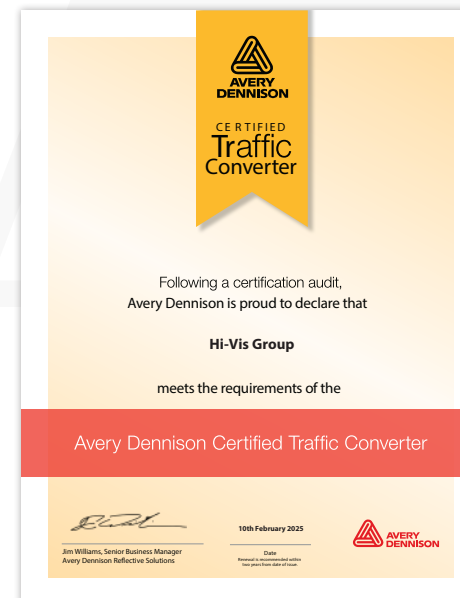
AVERY DENNISON

CERTIFIED
Traffic
Converter

Following a certification audit,
Avery Dennison is proud to declare that

Hi-Vis Group

meets the requirements of the

Avery Dennison Certified Traffic Converter

Jim Williams, Senior Business Manager
Avery Dennison Reflective Solutions

10th February 2025

Date
Renewal is recommended within two years from date of issue

AVERY DENNISON